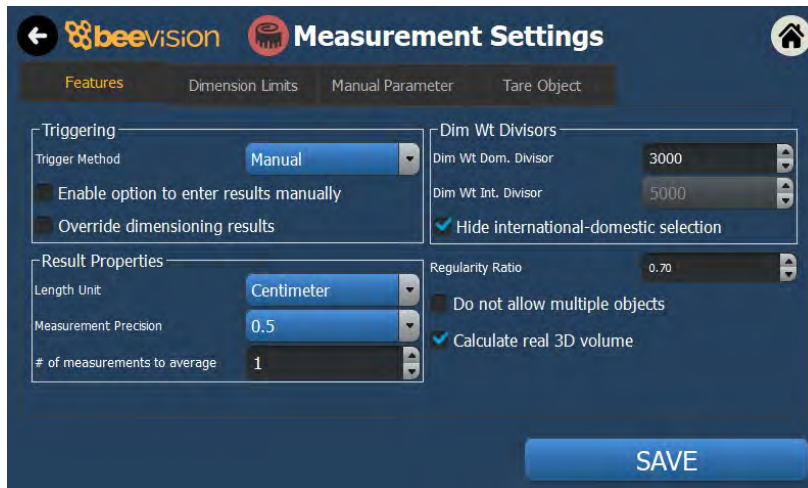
beevision Measurement Settings

Features Dimension Limits Manual Parameter Tare Object

Triggering
Trigger Method Manual
Enable option to enter results manually
Override dimensioning results

Result Properties
Length Unit Centimeter
Measurement Precision 0.5
# of measurements to average 1

Dim Wt Divisors
Dim Wt Dom. Divisor 3000
Dim Wt Int. Divisor 5000
Hide international-domestic selection

Regularity Ratio 0.70
Do not allow multiple objects
Calculate real 3D volume

SAVE